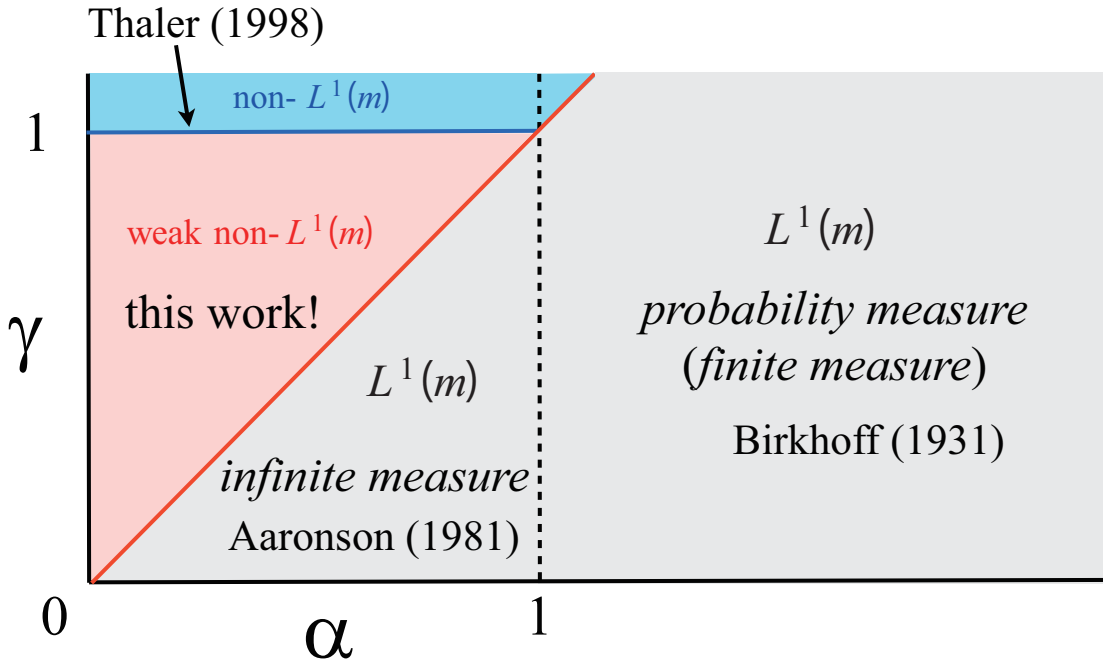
Thaler (1998)

non- $L^1(m)$

1

weak non- $L^1(m)$

this work!

$\gamma$

$L^1(m)$

infinite measure

Aaronson (1981)

$L^1(m)$

probability measure

(finite measure)

Birkhoff (1931)

0

$\alpha$

1